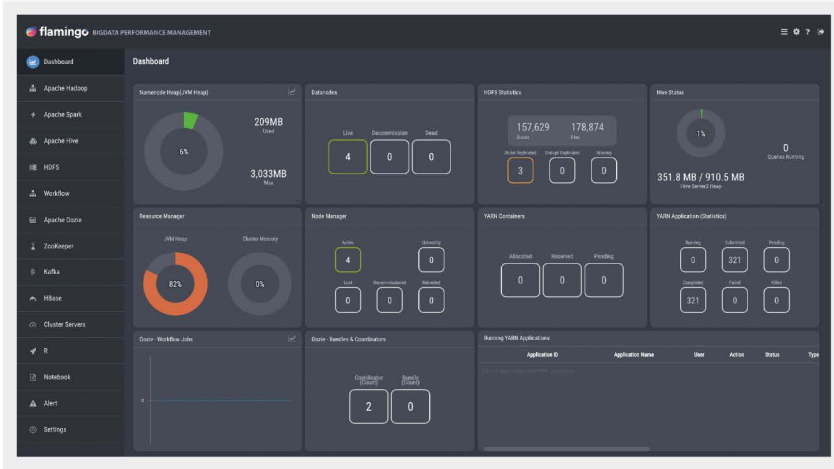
flamingo BIGDATA PERFORMANCE MANAGEMENT

Dashboard
Apache Hadoop
Apache Spark
Apache Hive
HDFS
Workflow
Apache Oozie
ZooKeeper
Kafka
HBase
Cluster Servers
R
Notebook
Alert
Settings

Dashboard

Namenode Heap(JVM Heap)
6%
209MB
Used
3,033MB
Max

Datanodes
Live
4
Decommission
0
Dead
0

HDFS Statistics
157,629
Blocks
178,874
Files
Under Replicated
3
Corrupt Replicated
0
Missing
0

Hive Status
1%
0
Queries Running
351.8 MB / 910.5 MB
Hive Server2 Heap

Resource Manager
JVM Heap
82%
Cluster Memory
0%

Node Manager
Active
4
Unhealthy
0
Lost
0
Decommissioned
0
Rebooted
0

YARN Containers
Allocated
0
Reserved
0
Pending
0

YARN Application (Statistics)
Running
0
Submitted
321
Pending
0
Completed
321
Failed
0
Killed
0

Oozie - Workflow Jobs
0

Oozie - Bundles & Coordinators
Coordinator (Count)
2
Bundle (Count)
0

Running YARN Applications
| Application ID | Application Name | User | Action | Status | Type |
|---|---|---|---|---|---|
| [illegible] | | | | | |